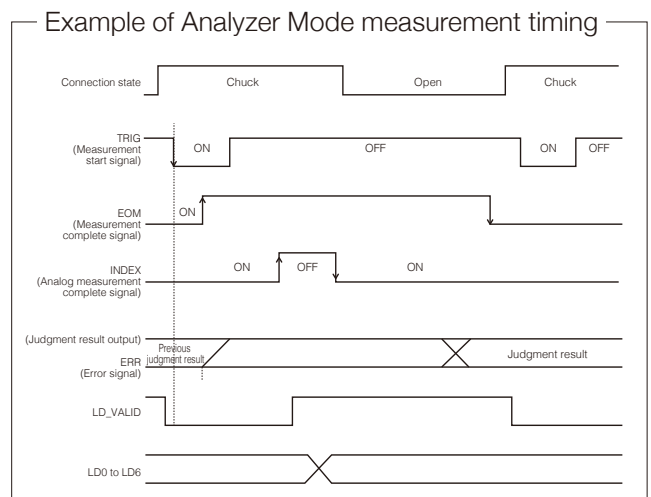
Example of Analyzer Mode measurement timing

Connection state
Chuck
Open
Chuck

TRIG
(Measurement start signal)
ON
OFF
ON
OFF

EOM
(Measurement complete signal)
ON

INDEX
(Analog measurement complete signal)
ON
OFF
ON

(Judgment result output)
ERR
(Error signal)
Previous judgment result
Judgment result

LD_VALID

LD0 to LD6